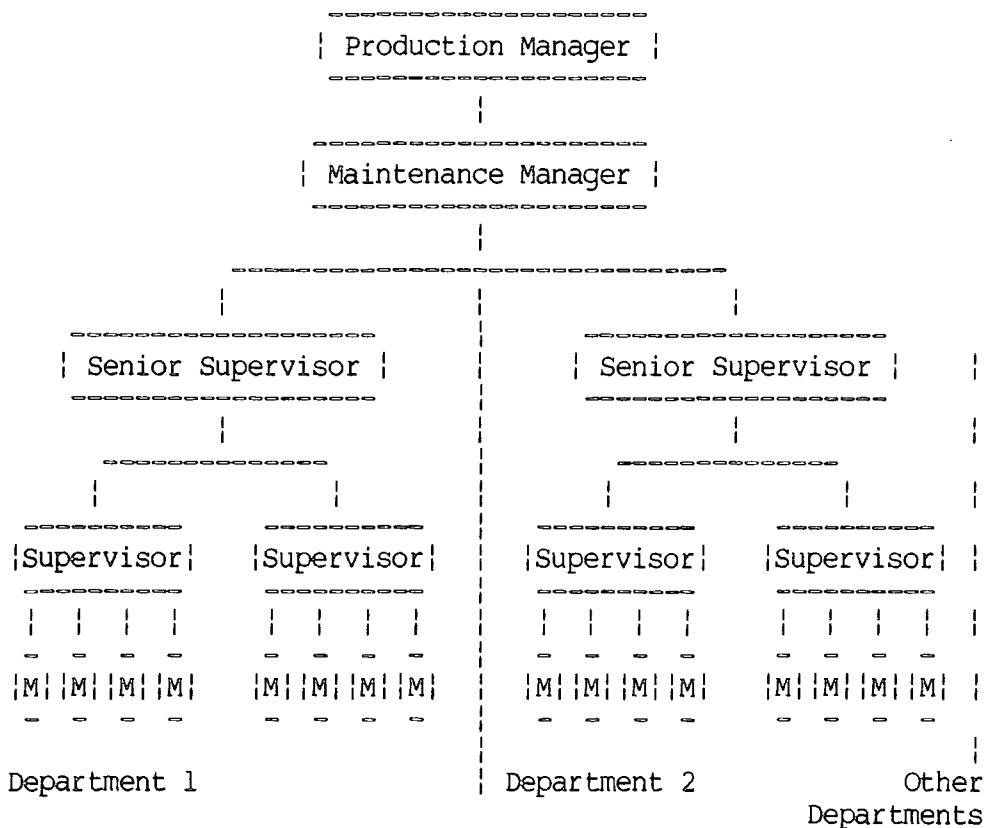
Production Manager

Maintenance Manager

Senior Supervisor

Senior Supervisor

Supervisor

Supervisor

Supervisor

Supervisor

M M M M

M M M M

M M M M

M M M M

Department 1

Department 2

Other Departments